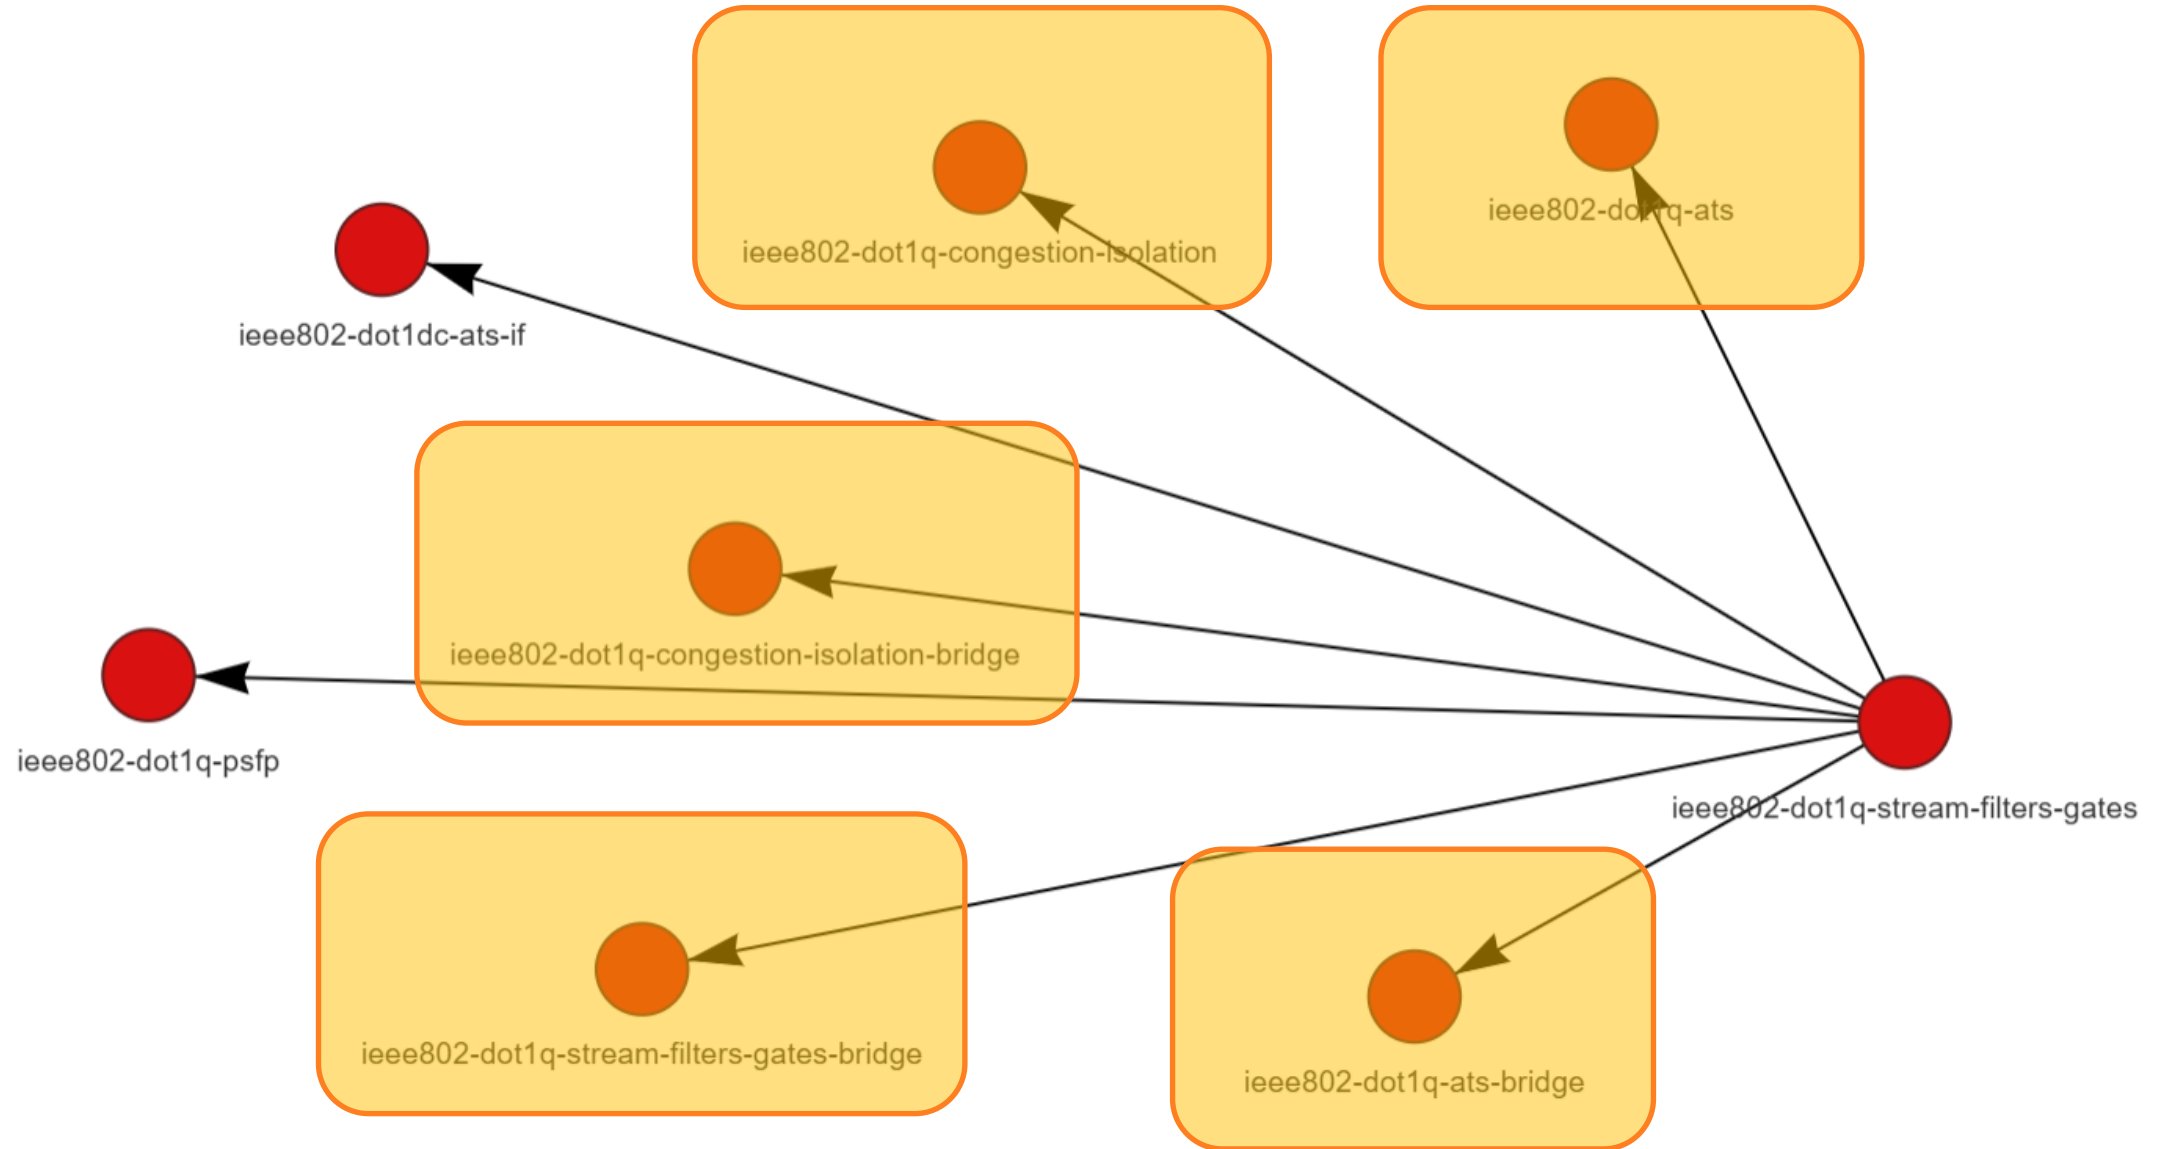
ieee802-dot1q-congestion-isolation

ieee802-dot1q-ats

ieee802-dot1dc-ats-if

ieee802-dot1q-congestion-isolation-bridge

ieee802-dot1q-psfp

ieee802-dot1q-stream-filters-gates

ieee802-dot1q-stream-filters-gates-bridge

ieee802-dot1q-ats-bridge